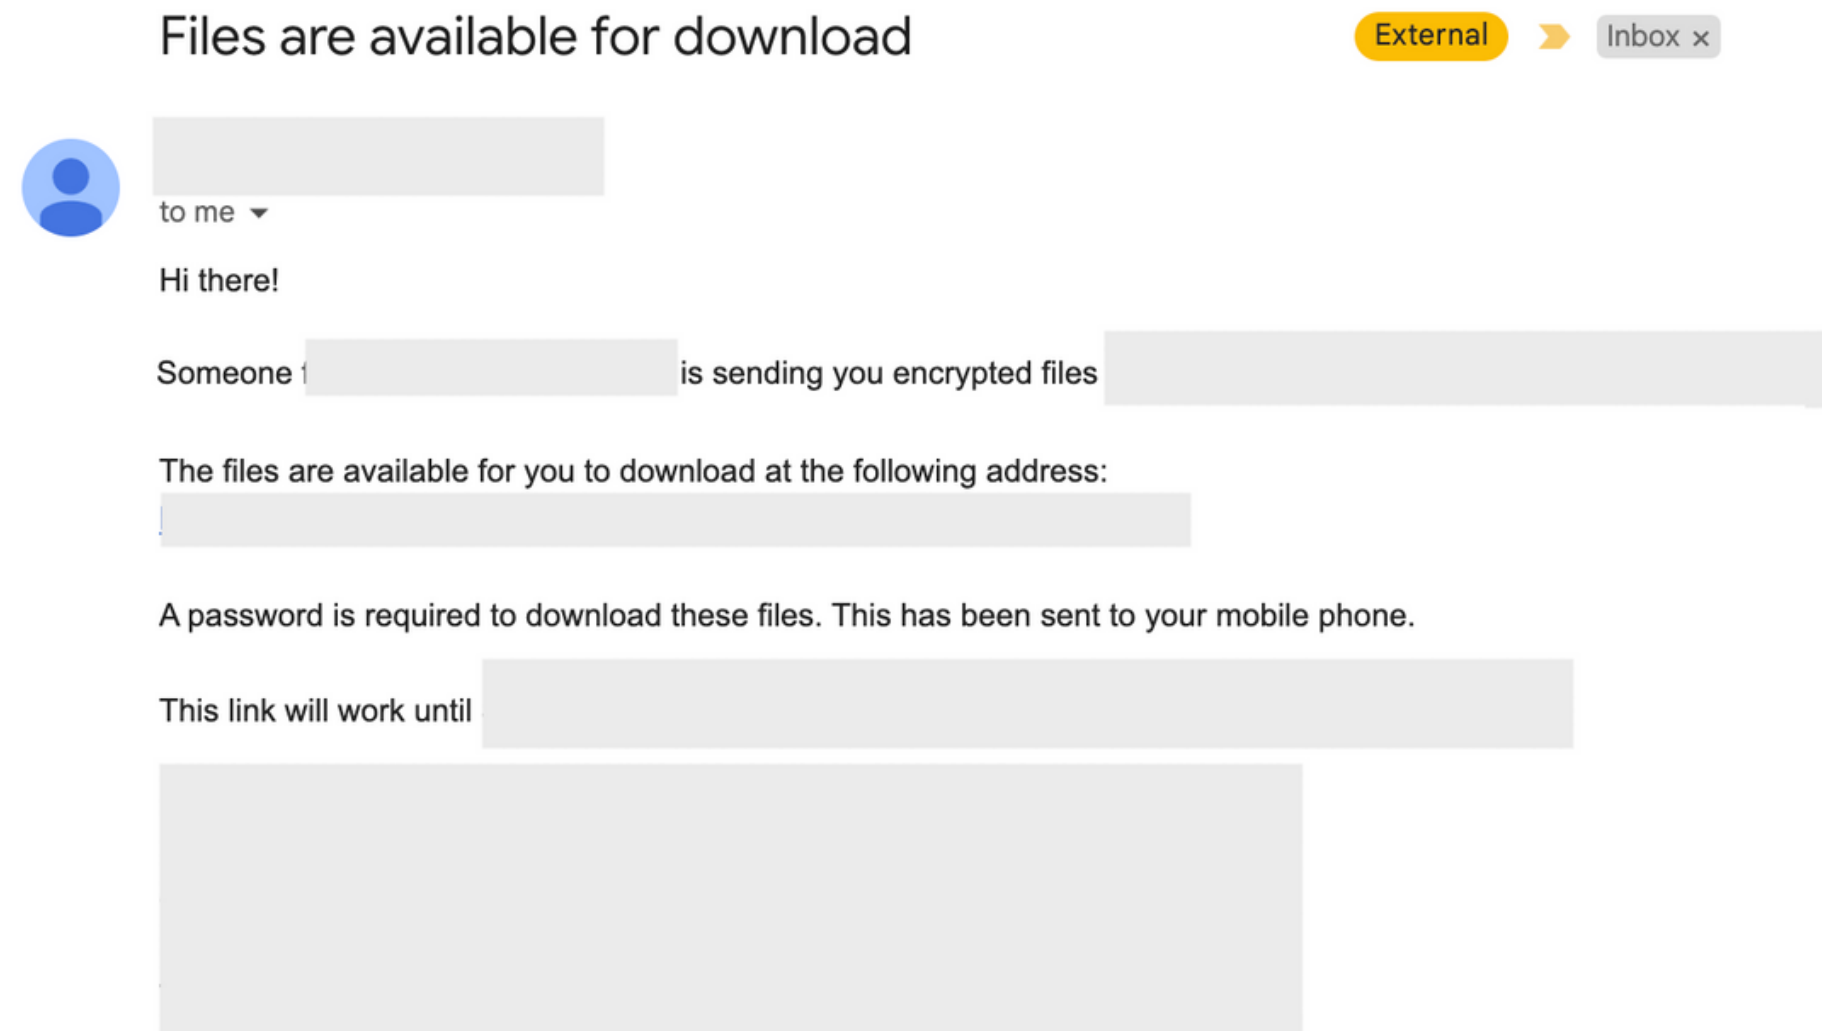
Files are available for download

External

Inbox ×

to me

Hi there!

Someone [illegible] is sending you encrypted files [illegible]

The files are available for you to download at the following address:
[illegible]

A password is required to download these files. This has been sent to your mobile phone.

This link will work until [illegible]

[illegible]